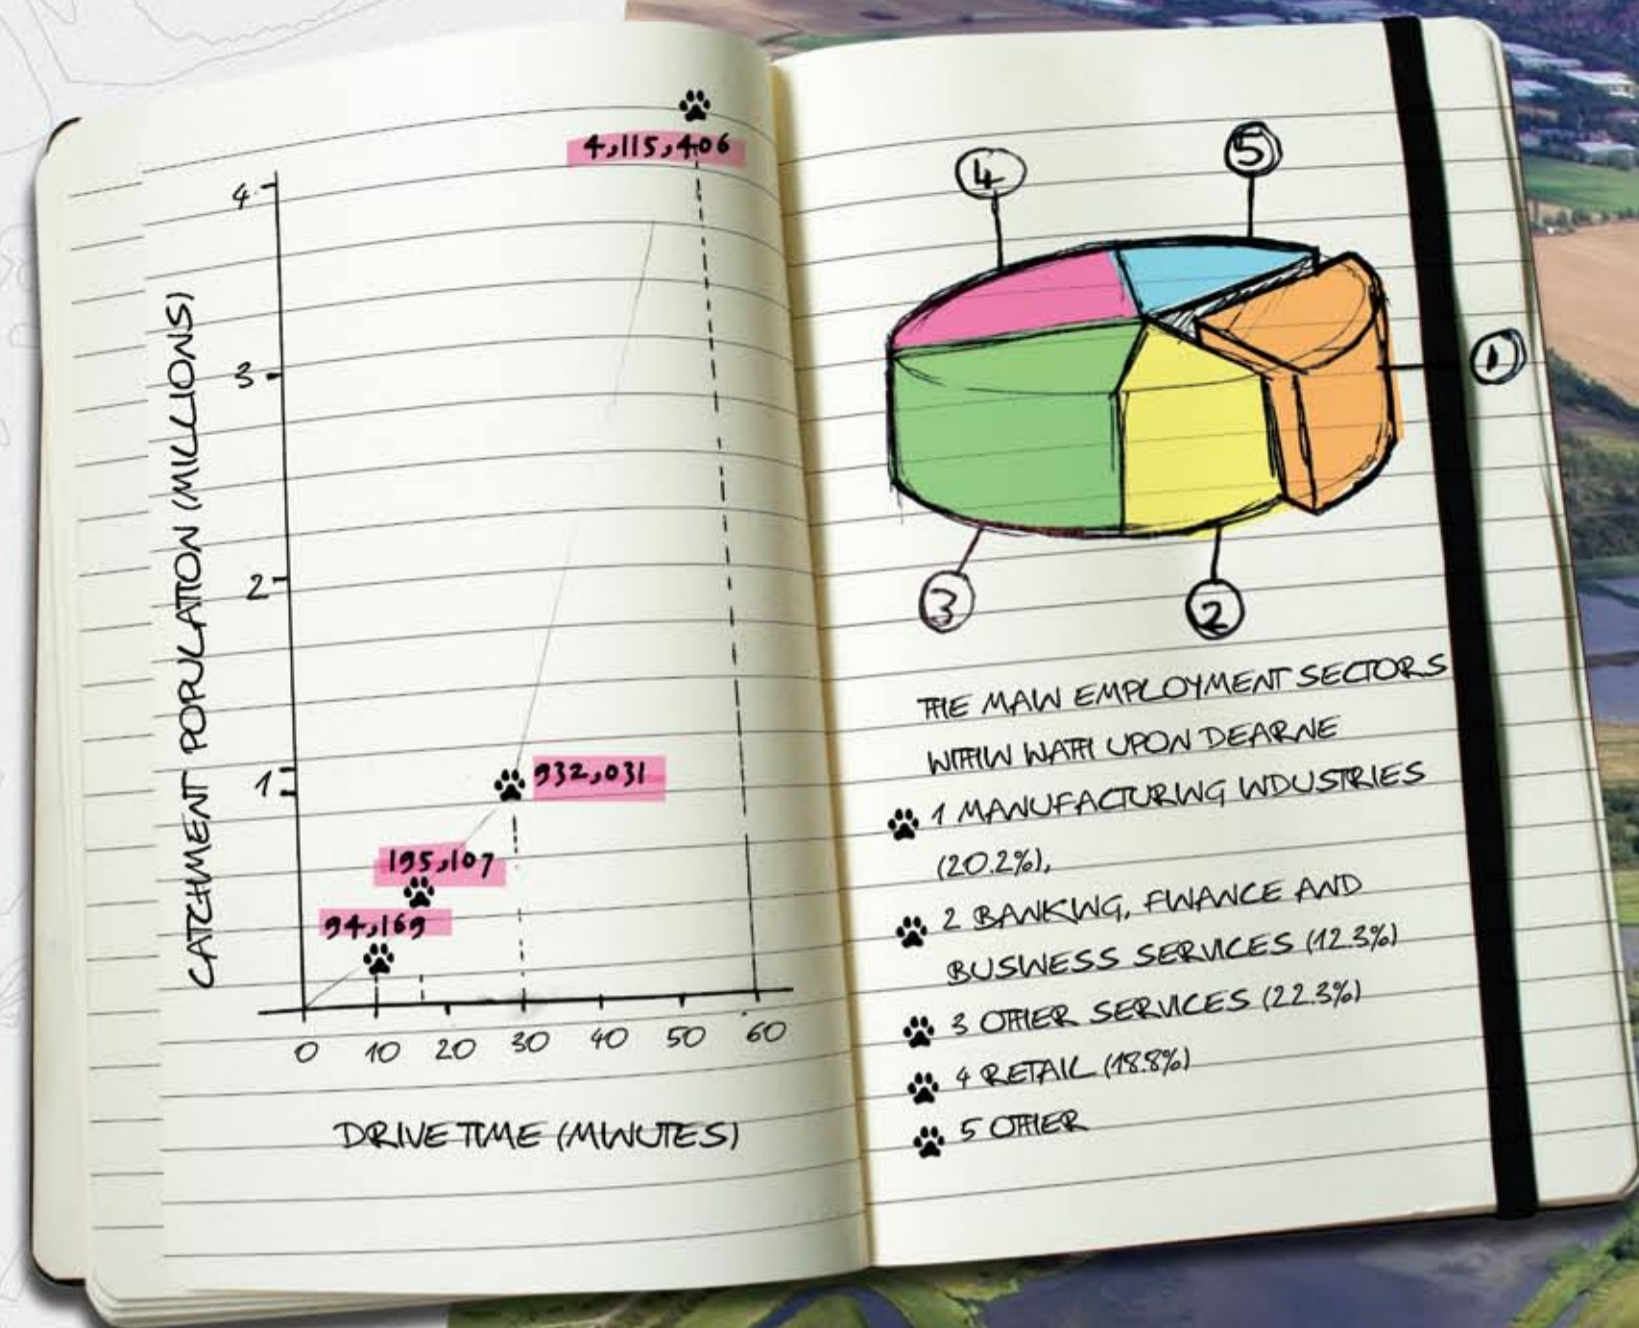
4,115,406

4
3
2
1

CATCHMENT POPULATION (MILLIONS)

932,031
195,107
94,169

0 10 20 30 40 50 60

DRIVE TIME (MINUTES)

4
5
1
3
2

THE MAIN EMPLOYMENT SECTORS WITHIN WATH UPON DEARNE

1 MANUFACTURING INDUSTRIES (20.2%),

2 BANKING, FINANCE AND BUSINESS SERVICES (12.3%)

3 OTHER SERVICES (22.3%)

4 RETAIL (18.8%)

5 OTHER